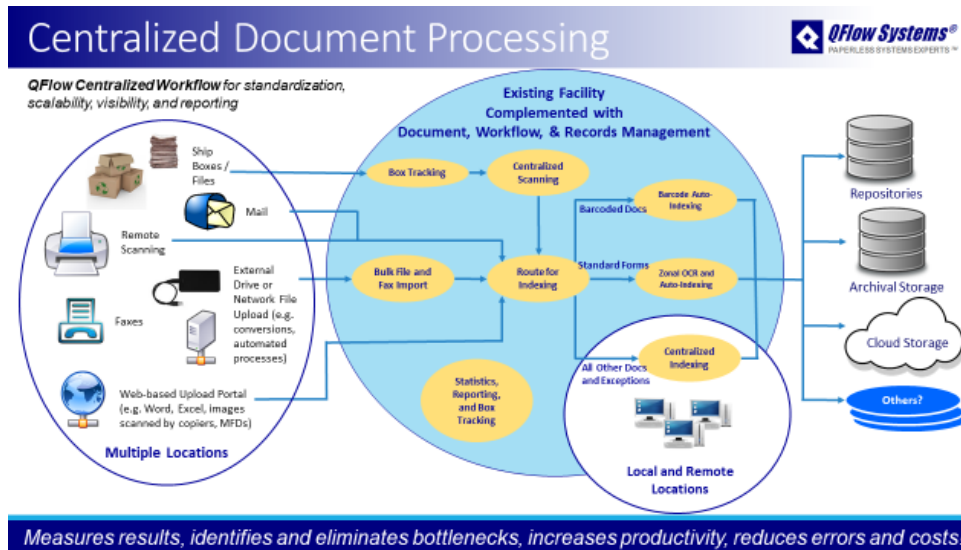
Centralized Document Processing

QFlow Systems®
PAPERLESS SYSTEMS EXPERTS™

QFlow CentralizedWorkflow for standardization, scalability, visibility, and reporting

Existing Facility Complemented with Document, Workflow, & Records Management

Ship Boxes / Files

Mail

Remote Scanning

External Drive or Network File Upload (e.g. conversions, automated processes)

Faxes

Web-based Upload Portal (e.g. Word, Excel, images scanned by copiers, MFDs)

Multiple Locations

Box Tracking

Centralized Scanning

Bulk File and Fax Import

Route for Indexing

Barcoded Docs

Barcode Auto-Indexing

Standard Forms

Zonal OCR and Auto-Indexing

All Other Docs and Exceptions

Centralized Indexing

Statistics, Reporting, and Box Tracking

Local and Remote Locations

Repositories

Archival Storage

Cloud Storage

Others?

Measures results, identifies and eliminates bottlenecks, increases productivity, reduces errors and costs.